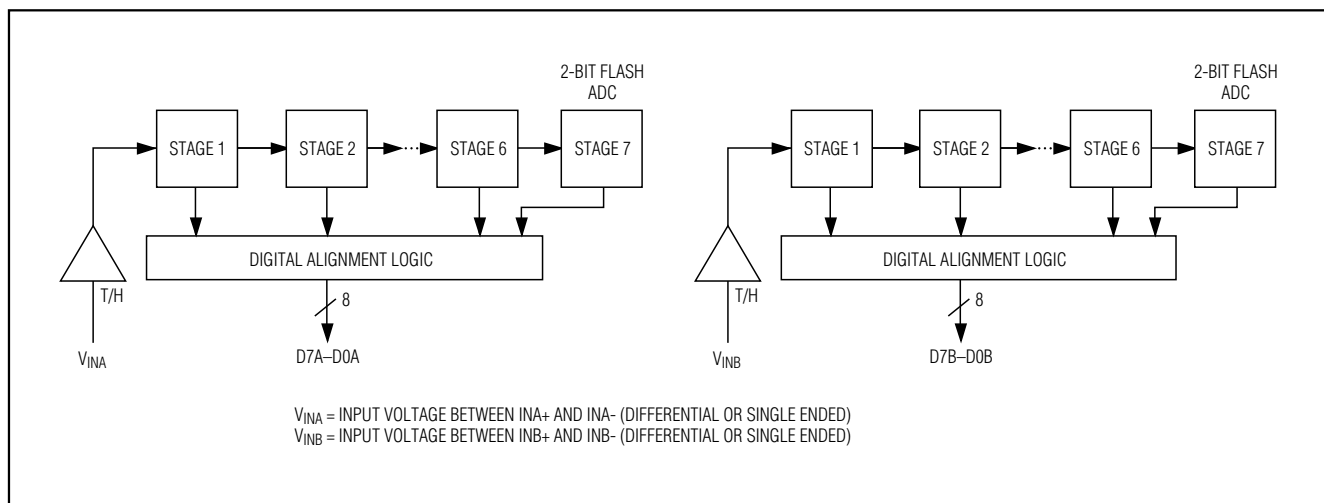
2-BIT FLASH ADC

STAGE 1

STAGE 2

STAGE 6

STAGE 7

DIGITAL ALIGNMENT LOGIC

T/H

8

$V_{INA}$

D7A–D0A

2-BIT FLASH ADC

STAGE 1

STAGE 2

STAGE 6

STAGE 7

DIGITAL ALIGNMENT LOGIC

T/H

8

$V_{INB}$

D7B–D0B

$V_{INA}$ = INPUT VOLTAGE BETWEEN INA+ AND INA- (DIFFERENTIAL OR SINGLE ENDED)
$V_{INB}$ = INPUT VOLTAGE BETWEEN INB+ AND INB- (DIFFERENTIAL OR SINGLE ENDED)